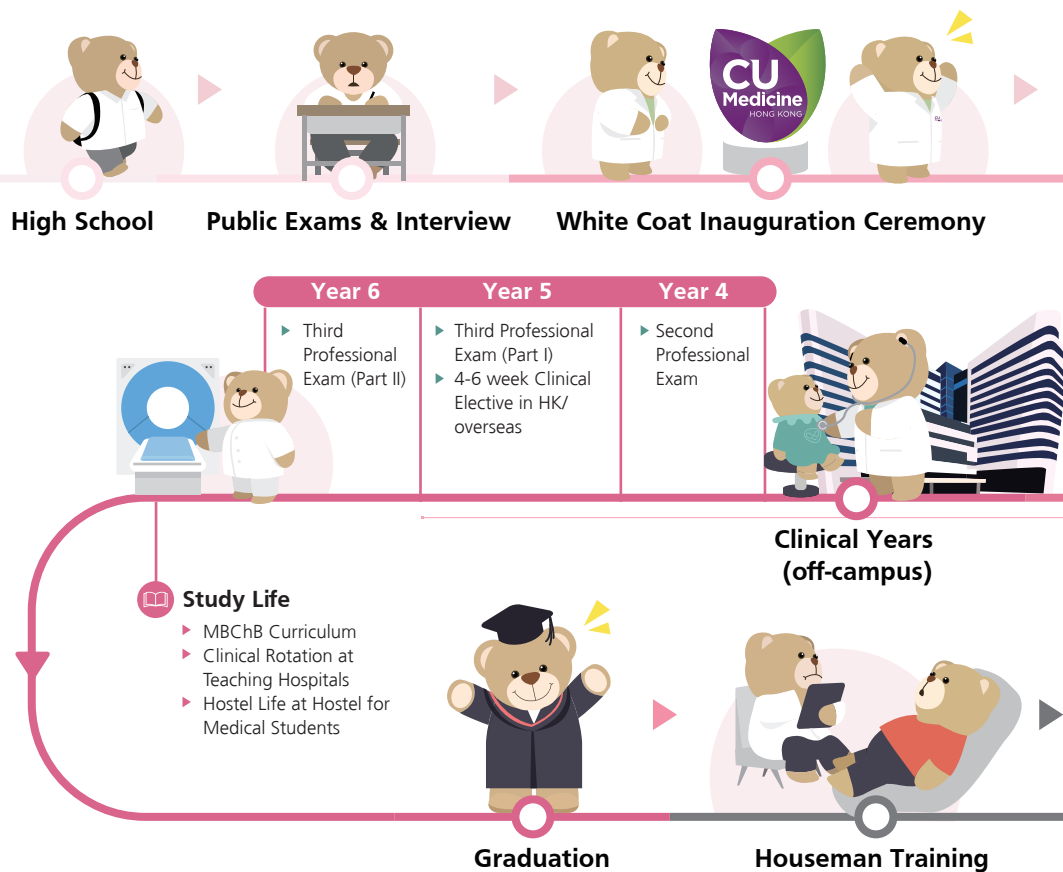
CU Medicine
HONG KONG

High School

Public Exams & Interview

White Coat Inauguration Ceremony

| Year 6 | Year 5 | Year 4 |
|---|---|---|
| Third Professional Exam (Part II) | Third Professional Exam (Part I); 4-6 week Clinical Elective in HK/ overseas | Second Professional Exam |

Clinical Years (off-campus)

Study Life
MBChB Curriculum
Clinical Rotation at Teaching Hospitals
Hostel Life at Hostel for Medical Students

Graduation

Houseman Training